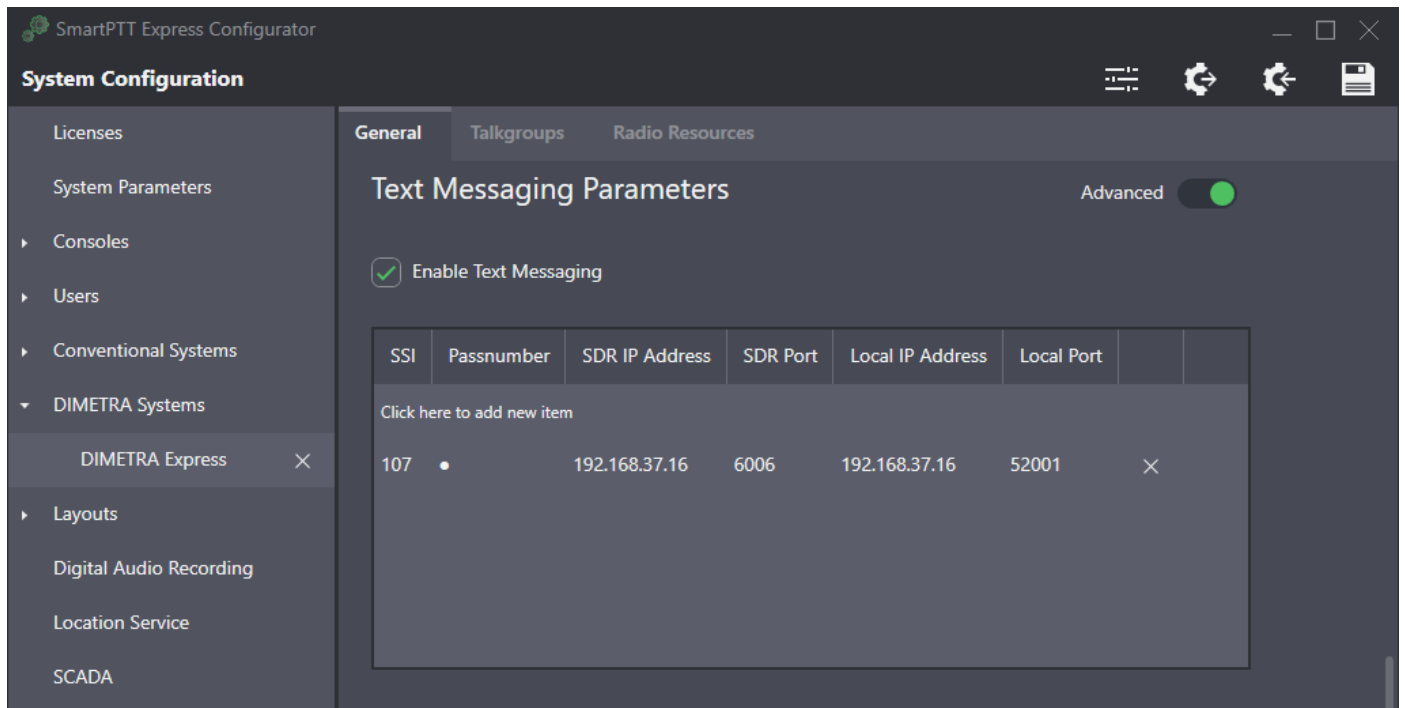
SmartPTT Express Configurator

System Configuration

Licenses

System Parameters

Consoles

Users

Conventional Systems

DIMETRA Systems

DIMETRA Express

Layouts

Digital Audio Recording

Location Service

SCADA

General Talkgroups Radio Resources

Text Messaging Parameters

Advanced

Enable Text Messaging

| SSI | Passnumber | SDR IP Address | SDR Port | Local IP Address | Local Port | | |
|---|---|---|---|---|---|---|---|
| Click here to add new item | | | | | | | |
| 107 | • | 192.168.37.16 | 6006 | 192.168.37.16 | 52001 | × | |